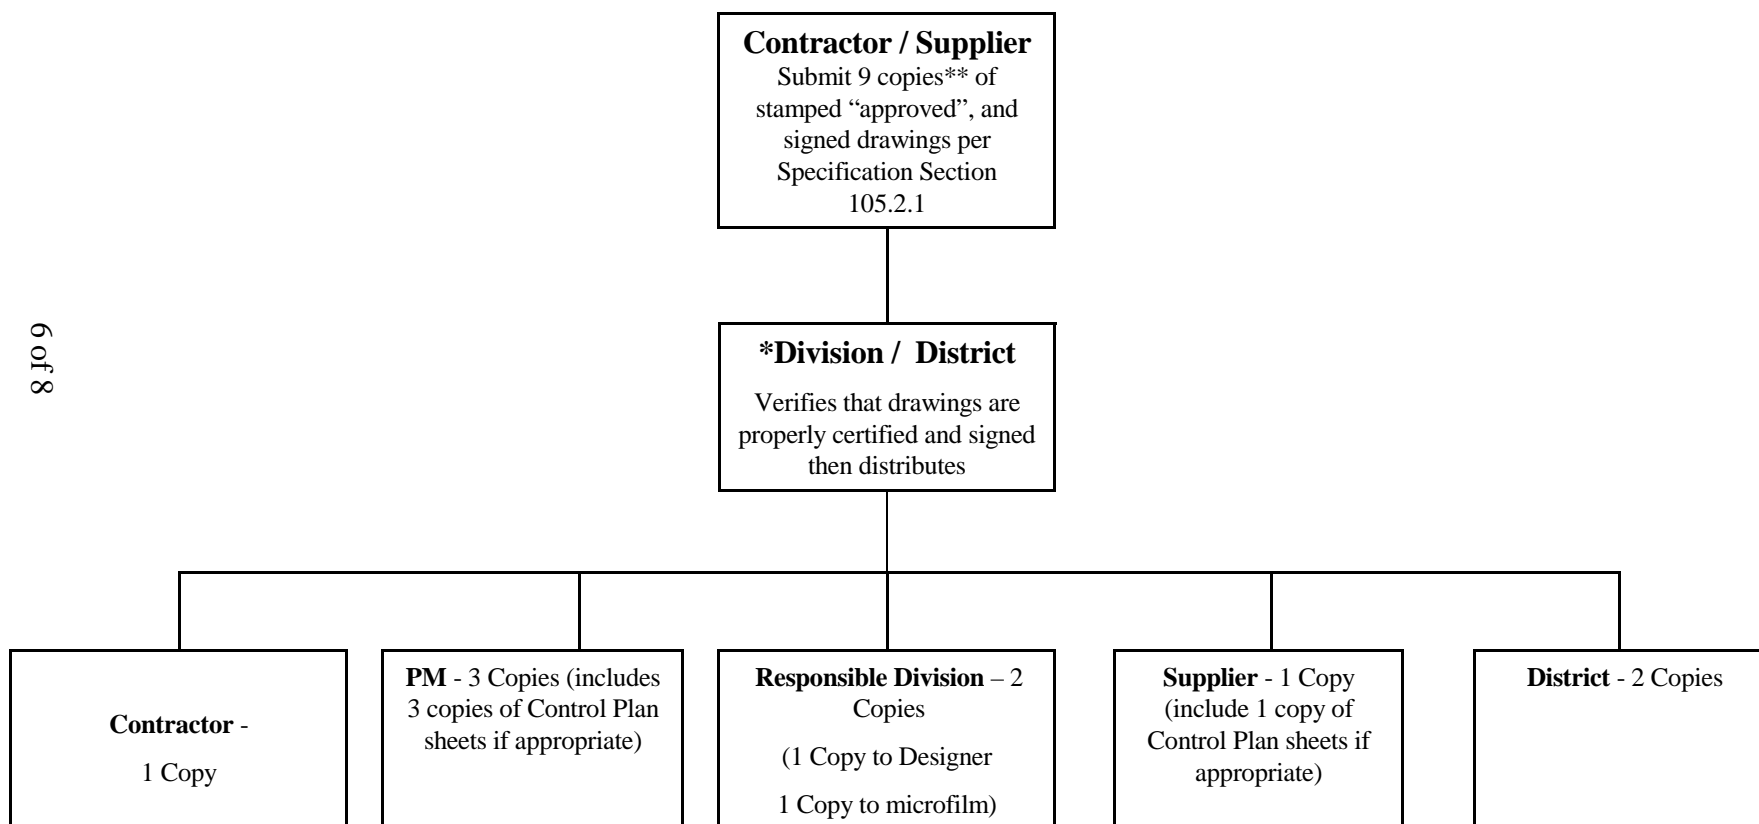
6 of 8

**Contractor / Supplier**
Submit 9 copies** of stamped "approved", and signed drawings per Specification Section 105.2.1

***Division / District**
Verifies that drawings are properly certified and signed then distributes

**Contractor** -
1 Copy

**PM** - 3 Copies (includes 3 copies of Control Plan sheets if appropriate)

**Responsible Division** – 2 Copies
(1 Copy to Designer
1 Copy to microfilm)

**Supplier** - 1 Copy (include 1 copy of Control Plan sheets if appropriate)

**District** - 2 Copies